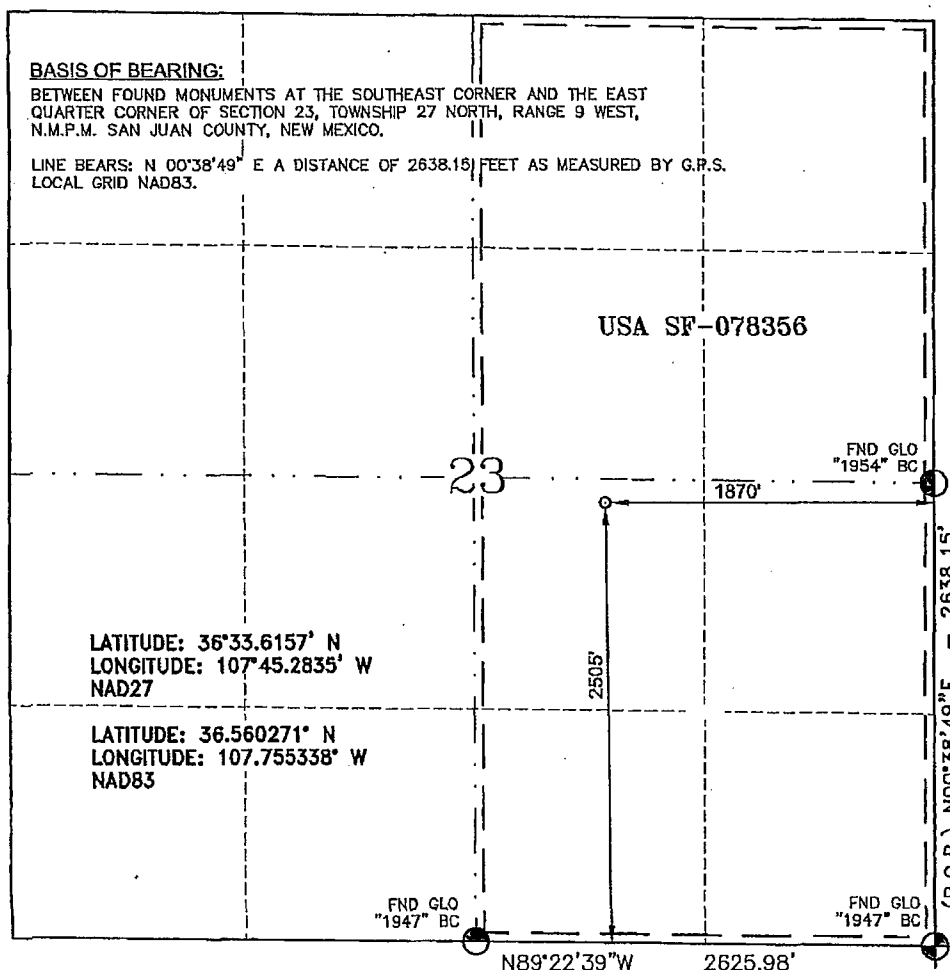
BASIS OF BEARING:
BETWEEN FOUND MONUMENTS AT THE SOUTHEAST CORNER AND THE EAST QUARTER CORNER OF SECTION 23, TOWNSHIP 27 NORTH, RANGE 9 WEST, N.M.P.M. SAN JUAN COUNTY, NEW MEXICO.

LINE BEARS: N 00°38'49" E A DISTANCE OF 2638.15 FEET AS MEASURED BY G.P.S. LOCAL GRID NAD83.

USA SF-078356

FND GLO "1954" BC

23

1870'

2505'

LATITUDE: 36°33.6157' N
LONGITUDE: 107°45.2835' W
NAD27

LATITUDE: 36.560271° N
LONGITUDE: 107.755338° W
NAD83

(B.O.B.) N00°38'49"E 2638.15'

FND GLO "1947" BC

FND GLO "1947" BC

N89°22'39"W 2625.98'